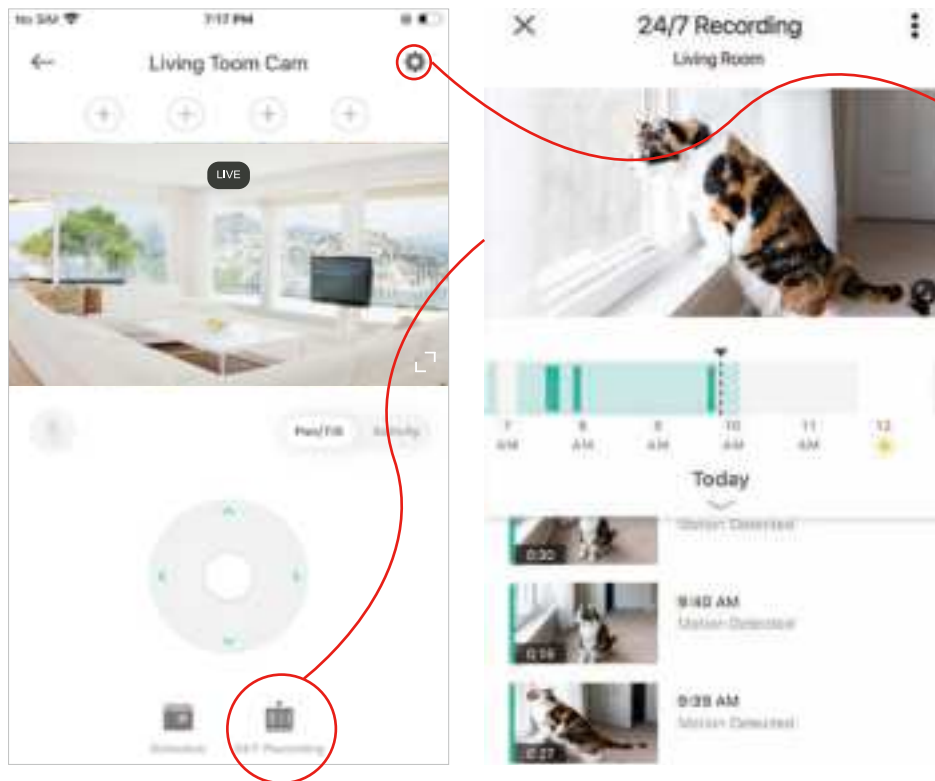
No SIM
7:17 PM
Living Toom Cam
LIVE
Pan/Tilt
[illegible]
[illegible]
24/7 Recording
24/7 Recording
Living Room
7 AM
8 AM
9 AM
10 AM
11 AM
12
Today
0:30
Motion Detected
0:18
9:40 AM
Motion Detected
0:27
9:39 AM
Motion Detected